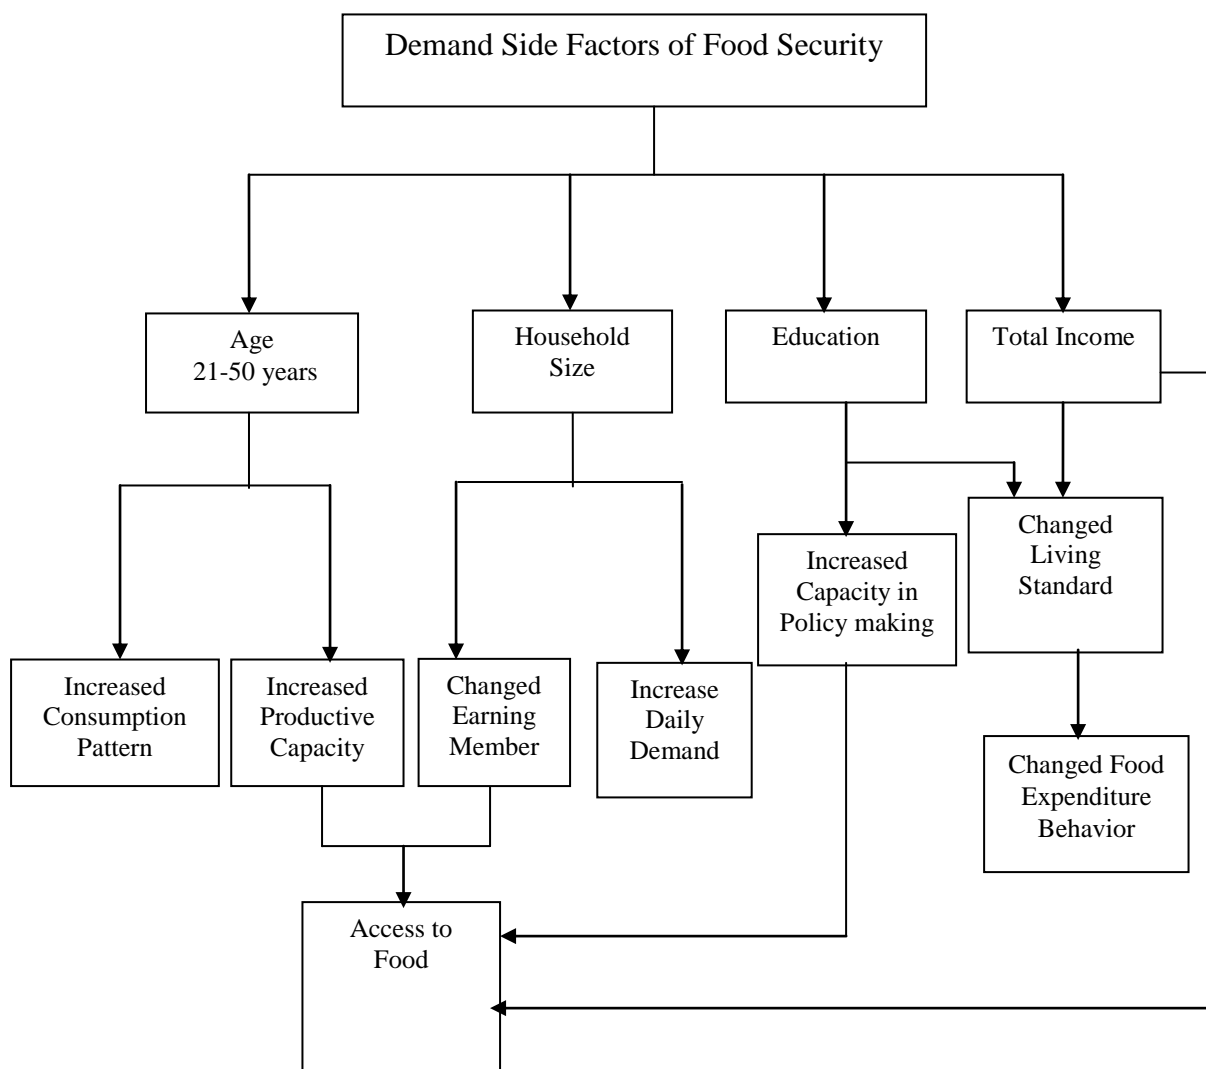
Demand Side Factors of Food Security

Age
21-50 years

Household Size

Education

Total Income

Changed Living Standard

Increased Capacity in Policy making

Increased Consumption Pattern

Increased Productive Capacity

Changed Earning Member

Increase Daily Demand

Changed Food Expenditure Behavior

Access to Food